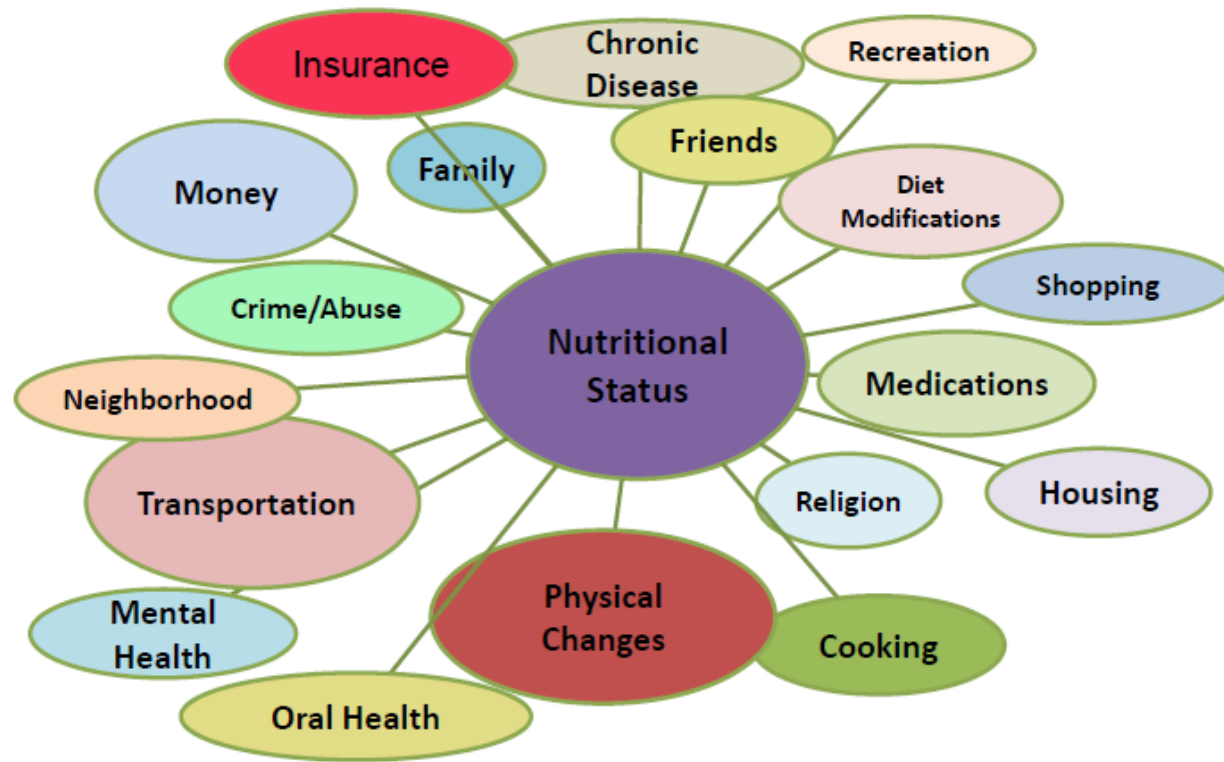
Insurance

Chronic Disease

Recreation

Friends

Family

Money

Diet Modifications

Shopping

Crime/Abuse

Nutritional Status

Neighborhood

Medications

Transportation

Housing

Religion

Physical Changes

Mental Health

Cooking

Oral Health